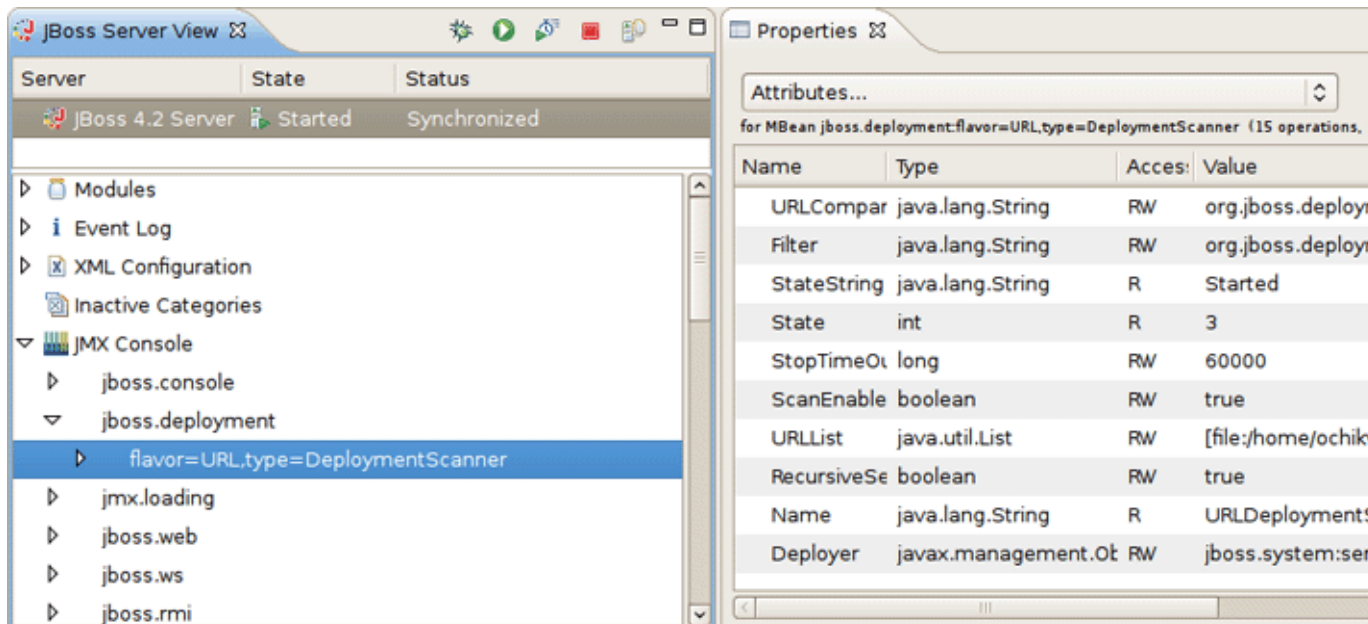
JBoss Server View ☒

| Server | State | Status |
|---|---|---|
| JBoss 4.2 Server | Started | Synchronized |

Modules
Event Log
XML Configuration
Inactive Categories
JMX Console
jboss.console
jboss.deployment
flavor=URL,type=DeploymentScanner
jmx.loading
jboss.web
jboss.ws
jboss.rmi

Properties ☒

Attributes...

for MBean jboss.deployment:flavor=URL,type=DeploymentScanner (15 operations,

| Name | Type | Acces: | Value |
|---|---|---|---|
| URLCompar | java.lang.String | RW | org.jboss.deploy |
| Filter | java.lang.String | RW | org.jboss.deploy |
| StateString | java.lang.String | R | Started |
| State | int | R | 3 |
| StopTimeOu | long | RW | 60000 |
| ScanEnable | boolean | RW | true |
| URLList | java.util.List | RW | [file:/home/ochik |
| RecursiveSe | boolean | RW | true |
| Name | java.lang.String | R | URLDeployment |
| Deployer | javax.management.Ol | RW | jboss.system:se |